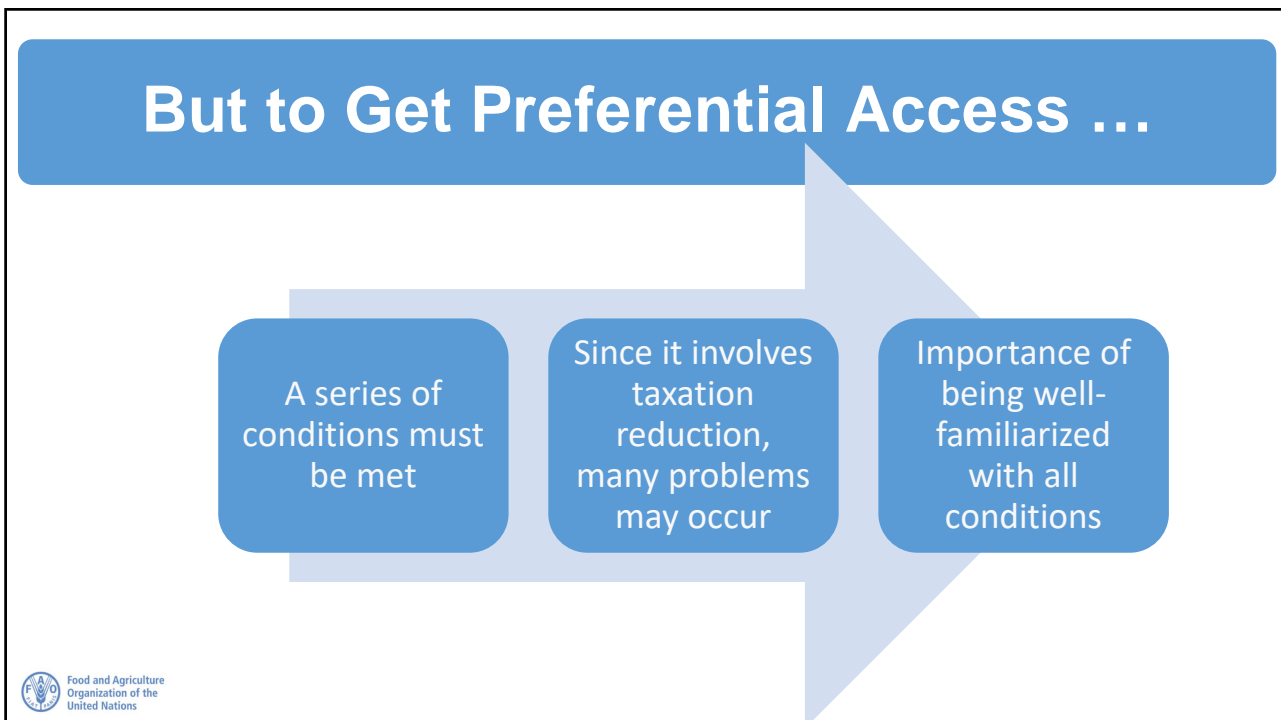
But to Get Preferential Access …

A series of conditions must be met

Since it involves taxation reduction, many problems may occur

Importance of being well-familiarized with all conditions

FAO

Food and Agriculture Organization of the United Nations